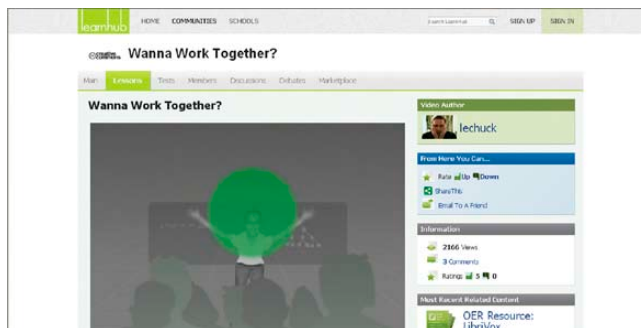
learnhub HOME COMMUNITIES SCHOOLS Search LearnHub SIGN UP SIGN IN

Wanna Work Together?

Main Lessons Tests Members Discussions Debates Marketplace

Wanna Work Together?

Video Author

lechuck

From Here You Can...

Rate Up Down

ShareThis

Email To A Friend

Information

2166 Views

3 Comments

Ratings 5 0

Most Recent Related Content

OER Resource: LibriVox